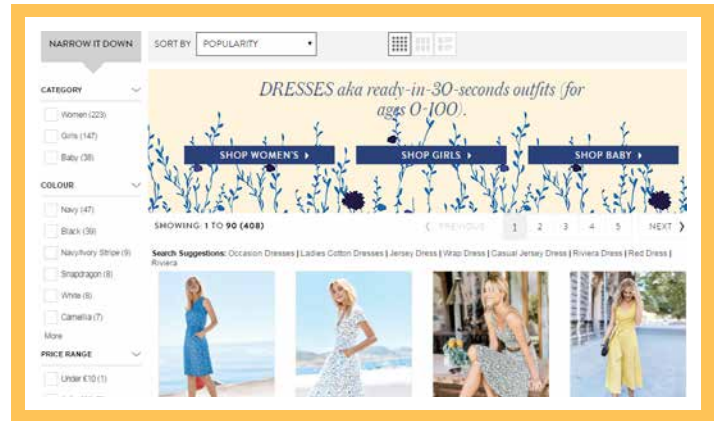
NARROW IT DOWN

CATEGORY

Women (223)

Girls (147)

Baby (38)

COLOUR

Navy (47)

Black (39)

Navy/Ivory Stripe (9)

Snapdragon (8)

White (8)

Camellia (7)

More

PRICE RANGE

Under £10 (1)

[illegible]

SORT BY POPULARITY

DRESSES aka ready-in-30-seconds outfits (for ages 0-100).

SHOP WOMEN'S ›

SHOP GIRLS ›

SHOP BABY ›

SHOWING: 1 TO 90 (408)

‹ PREVIOUS 1 2 3 4 5 NEXT ›

Search Suggestions: Occasion Dresses | Ladies Cotton Dresses | Jersey Dress | Wrap Dress | Casual Jersey Dress | Riviera Dress | Red Dress | Riviera